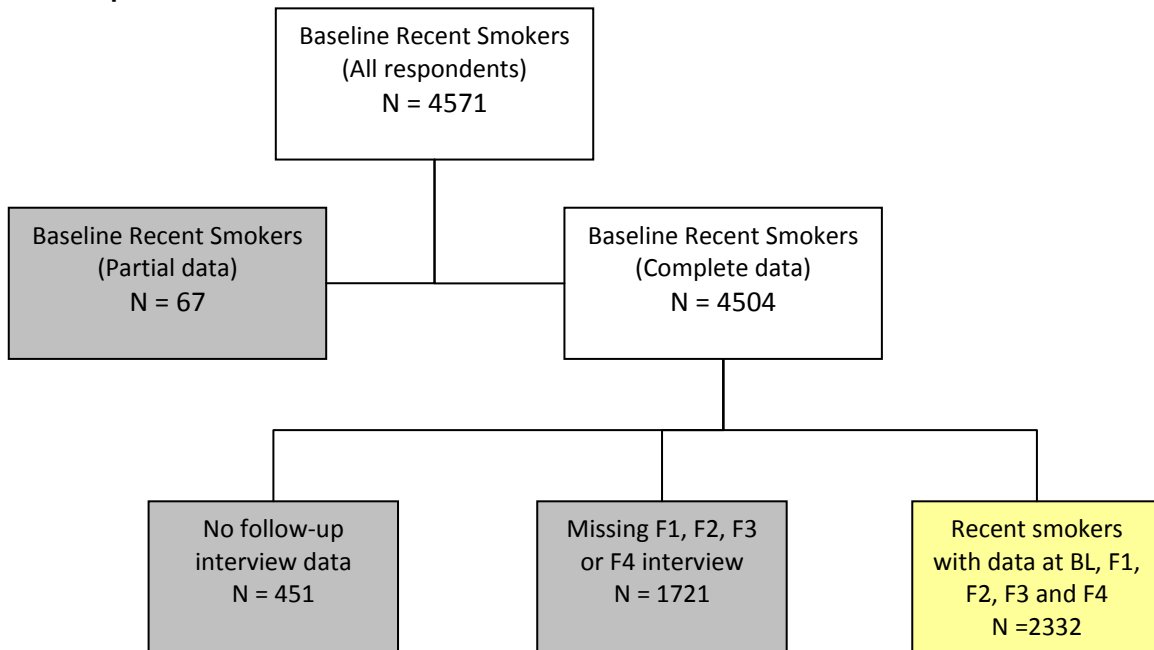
Baseline Recent Smokers
(All respondents)
N = 4571

Baseline Recent Smokers
(Partial data)
N = 67

Baseline Recent Smokers
(Complete data)
N = 4504

No follow-up interview data
N = 451

Missing F1, F2, F3 or F4 interview
N = 1721

Recent smokers with data at BL, F1, F2, F3 and F4
N =2332